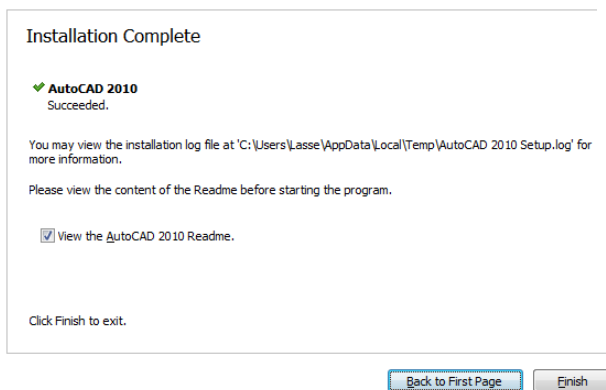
Installation Complete

AutoCAD 2010
Succeeded.

You may view the installation log file at 'C:\Users\Lasse\AppData\Local\Temp\AutoCAD 2010 Setup.log' for more information.

Please view the content of the Readme before starting the program.

View the AutoCAD 2010 Readme.

Click Finish to exit.

Back to First Page

Finish